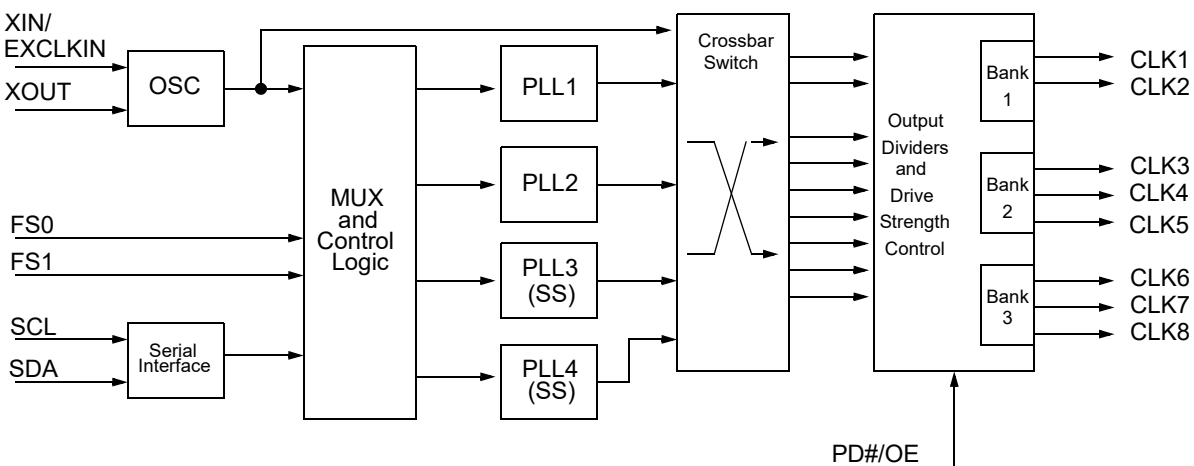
XIN/
EXCLKIN

XOUT

OSC

FS0

FS1

SCL

SDA

Serial Interface

MUX and Control Logic

PLL1

PLL2

PLL3 (SS)

PLL4 (SS)

Crossbar Switch

Output Dividers and Drive Strength Control

Bank 1

Bank 2

Bank 3

CLK1
CLK2
CLK3
CLK4
CLK5
CLK6
CLK7
CLK8

PD#/OE